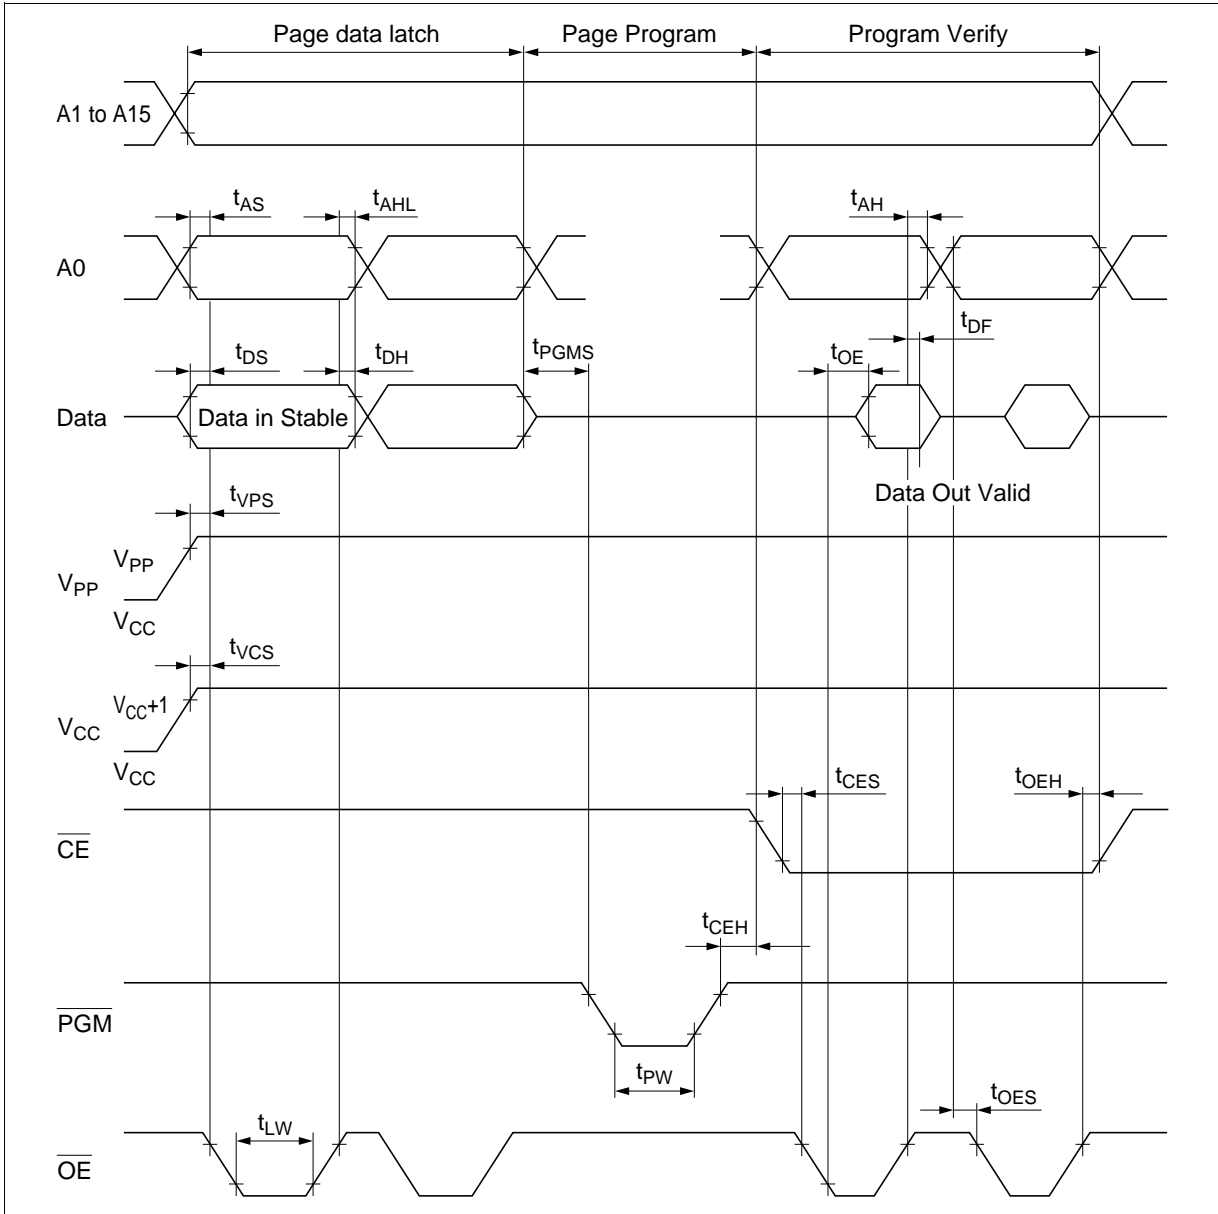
Page data latch

Page Program

Program Verify

A1 to A15

$t_{AS}$

$t_{AHL}$

$t_{AH}$

A0

$t_{DF}$

$t_{DS}$

$t_{DH}$

$t_{PGMS}$

$t_{OE}$

Data

Data in Stable

Data Out Valid

$t_{VPS}$

$V_{PP}$

$V_{PP}$

$V_{CC}$

$t_{VCS}$

$V_{CC}+1$

$V_{CC}$

$V_{CC}$

$t_{CES}$

$t_{OEH}$

$\overline{CE}$

$t_{CEH}$

$\overline{PGM}$

$t_{PW}$

$t_{OES}$

$t_{LW}$

$\overline{OE}$